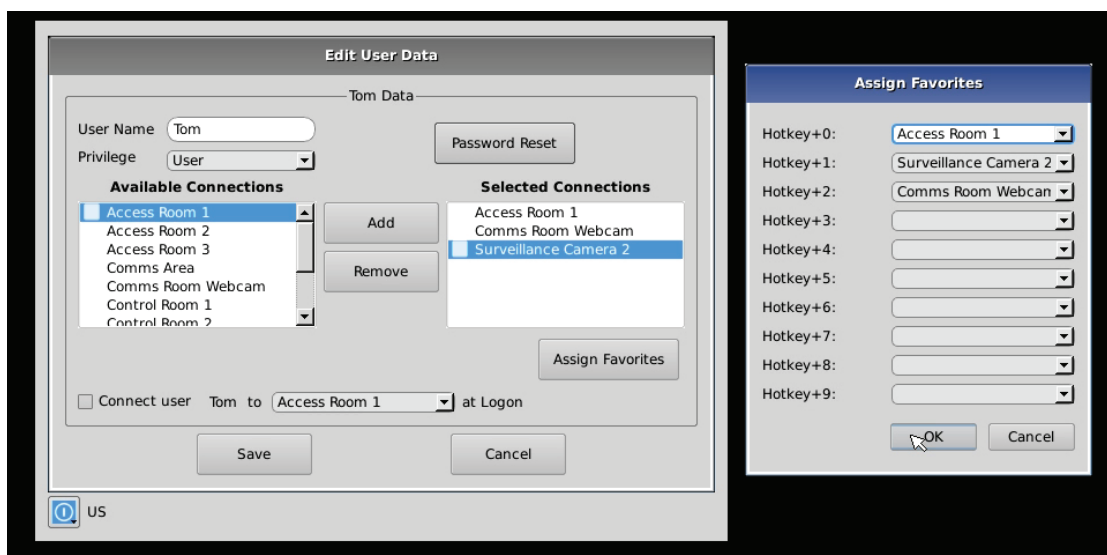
Edit User Data

Tom Data

User Name Tom

Privilege User

Password Reset

Available Connections

Access Room 1
Access Room 2
Access Room 3
Comms Area
Comms Room Webcam
Control Room 1
Control Room 2

Add

Remove

Selected Connections

Access Room 1
Comms Room Webcam
Surveillance Camera 2

Assign Favorites

Connect user Tom to Access Room 1 at Logon

Save

Cancel

US

Assign Favorites

| | |
|---|---|
| Hotkey+0: | Access Room 1 |
| Hotkey+1: | Surveillance Camera 2 |
| Hotkey+2: | Comms Room Webcam |
| Hotkey+3: | |
| Hotkey+4: | |
| Hotkey+5: | |
| Hotkey+6: | |
| Hotkey+7: | |
| Hotkey+8: | |
| Hotkey+9: | |

OK

Cancel